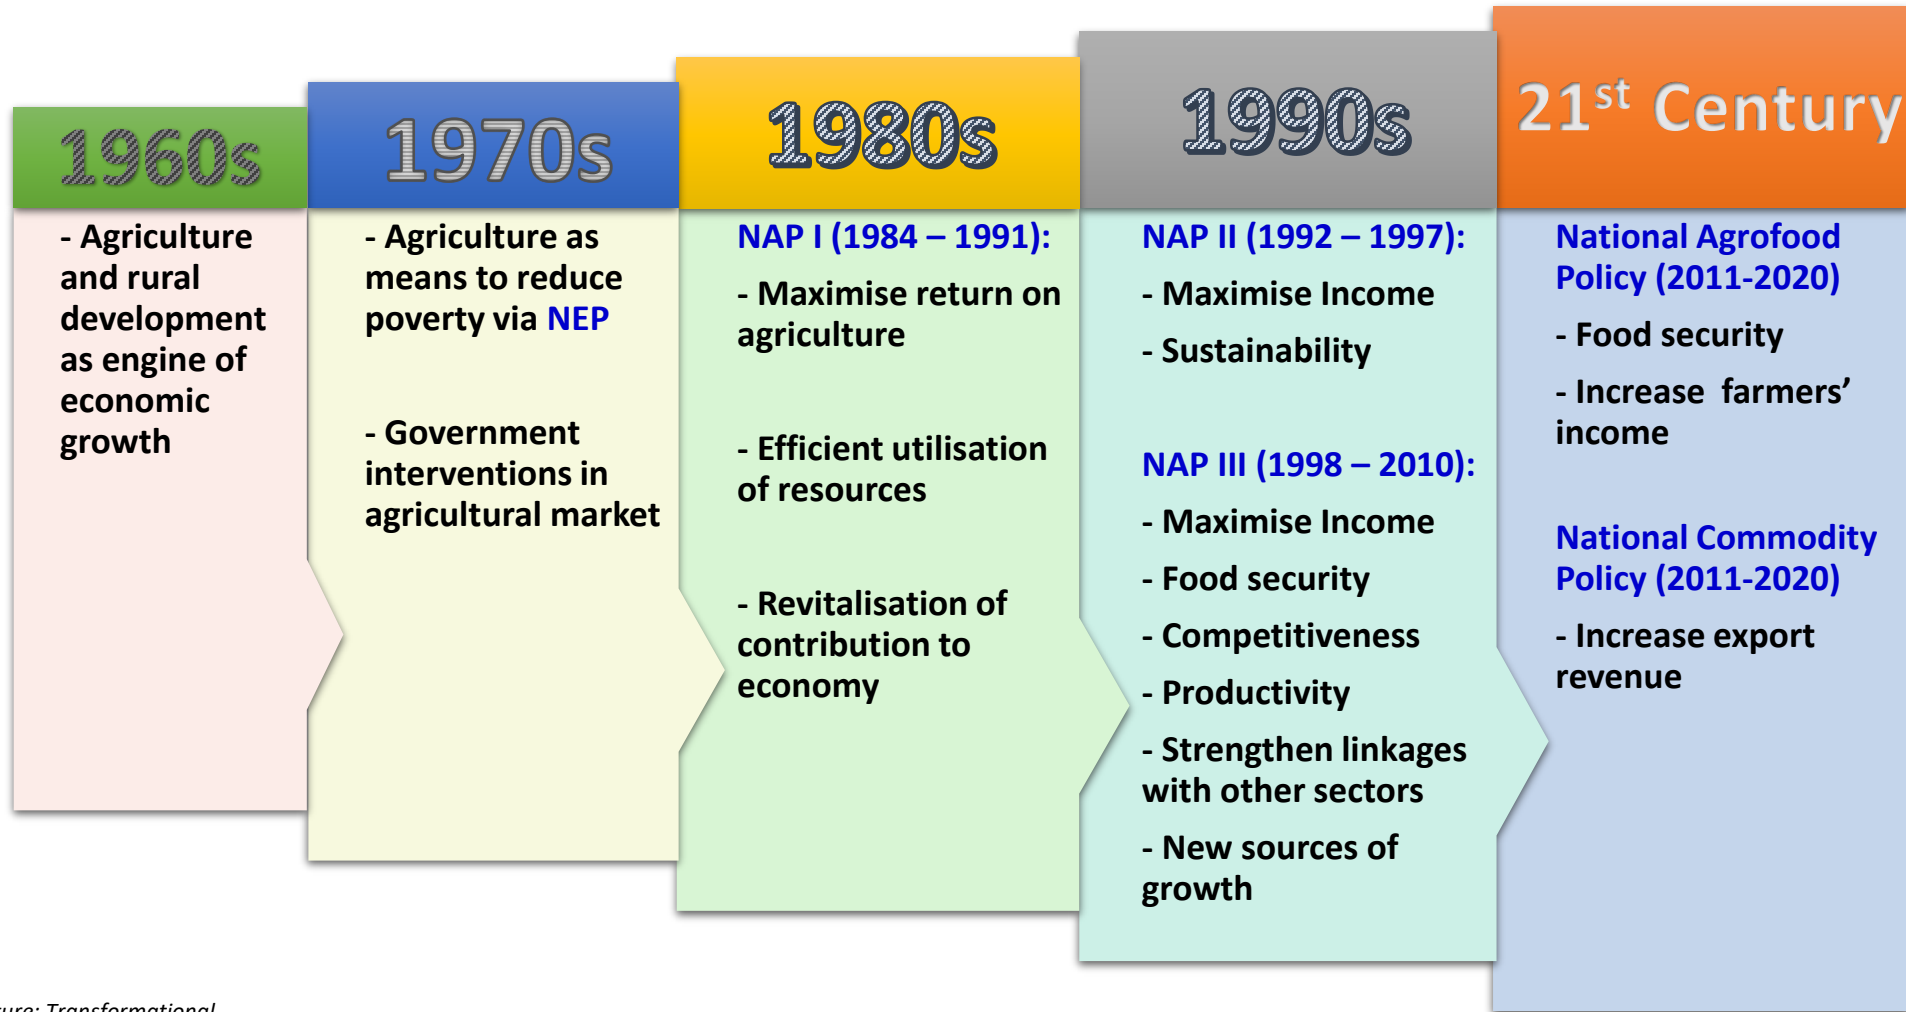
1960s

- Agriculture and rural development as engine of economic growth

1970s

- Agriculture as means to reduce poverty via NEP

- Government interventions in agricultural market

1980s

NAP I (1984 – 1991):

- Maximise return on agriculture

- Efficient utilisation of resources

- Revitalisation of contribution to economy

1990s

NAP II (1992 – 1997):

- Maximise Income

- Sustainability

NAP III (1998 – 2010):

- Maximise Income

- Food security

- Competitiveness

- Productivity

- Strengthen linkages with other sectors

- New sources of growth

21$^{st}$ Century

National Agrofood Policy (2011-2020)

- Food security

- Increase farmers' income

National Commodity Policy (2011-2020)

- Increase export revenue

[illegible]ure: Transformational